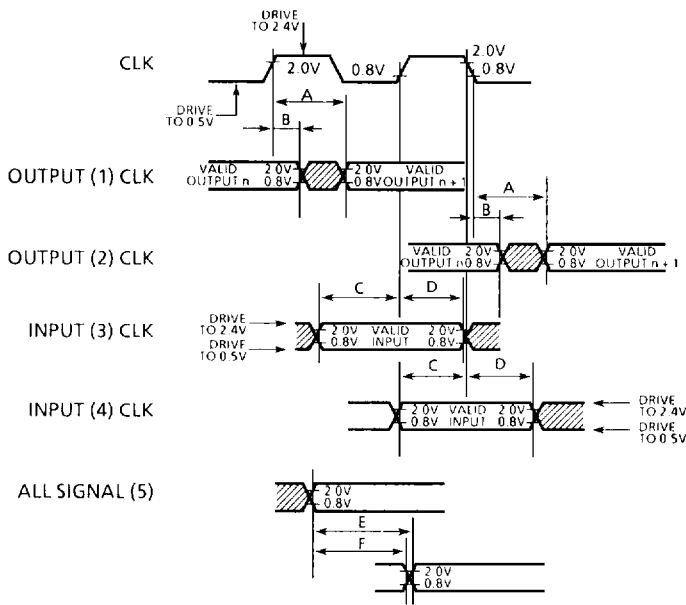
DRIVE TO 2.4V

CLK

2.0V

0.8V

2.0V

0.8V

DRIVE TO 0.5V

A

B

OUTPUT (1) CLK

VALID OUTPUT n

2.0V 0.8V

2.0V 0.8V

VALID OUTPUT n + 1

A

B

OUTPUT (2) CLK

VALID OUTPUT n

2.0V 0.8V

2.0V 0.8V

VALID OUTPUT n + 1

C

D

INPUT (3) CLK

DRIVE TO 2.4V

DRIVE TO 0.5V

2.0V 0.8V

VALID INPUT

2.0V 0.8V

C

D

INPUT (4) CLK

2.0V 0.8V

VALID INPUT

2.0V 0.8V

DRIVE TO 2.4V

DRIVE TO 0.5V

ALL SIGNAL (5)

2.0V 0.8V

E

F

2.0V 0.8V